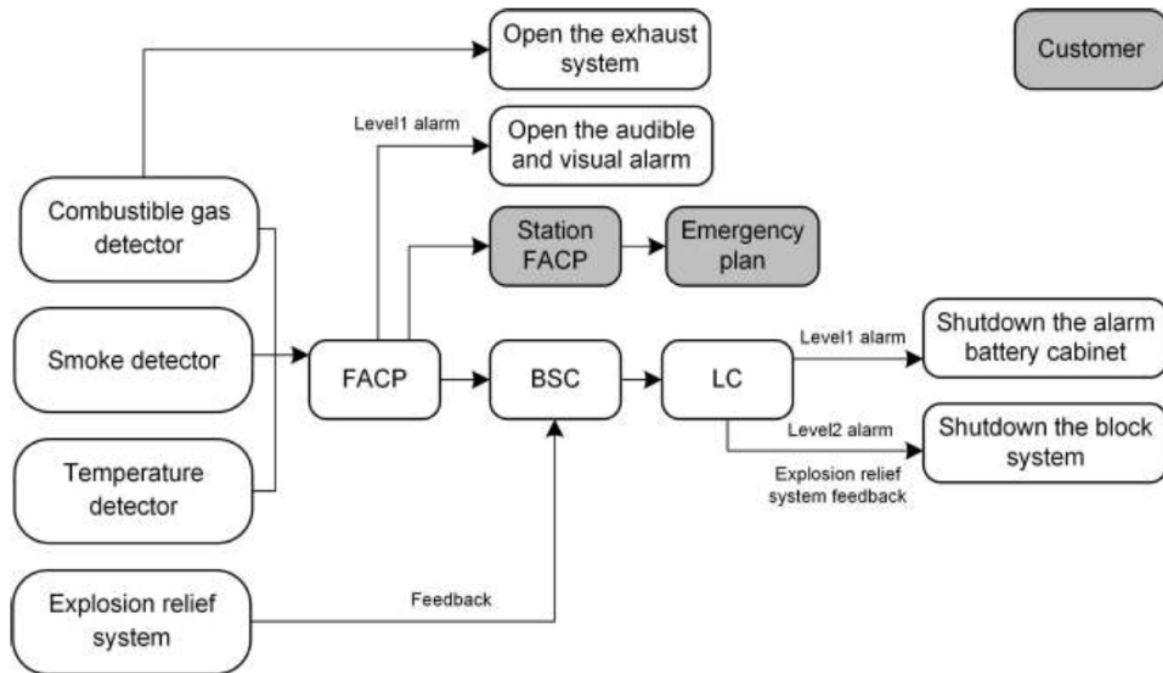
Open the exhaust system

Customer

Level1 alarm

Open the audible and visual alarm

Combustible gas detector

Station FACP

Emergency plan

Smoke detector

FACP

BSC

LC

Level1 alarm

Shutdown the alarm battery cabinet

Level2 alarm

Shutdown the block system

Explosion relief system feedback

Temperature detector

Explosion relief system

Feedback